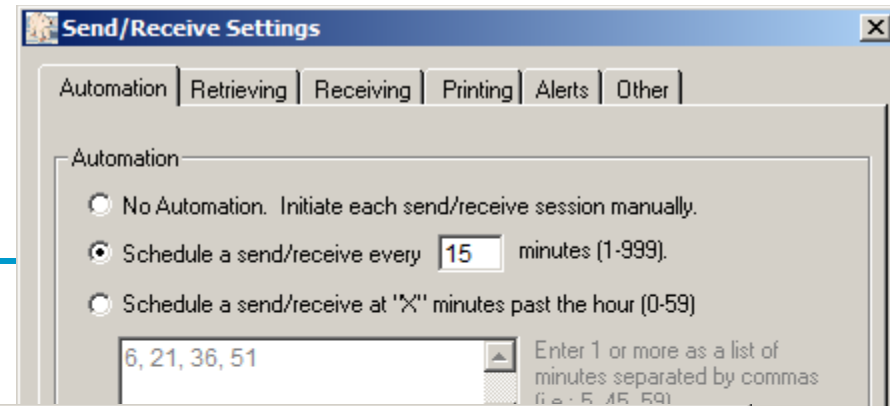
Send/Receive Settings

Automation | Retrieving | Receiving | Printing | Alerts | Other

Automation

No Automation. Initiate each send/receive session manually.

Schedule a send/receive every 15 minutes (1-999).

Schedule a send/receive at "X" minutes past the hour (0-59)

6, 21, 36, 51

Enter 1 or more as a list of minutes separated by commas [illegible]